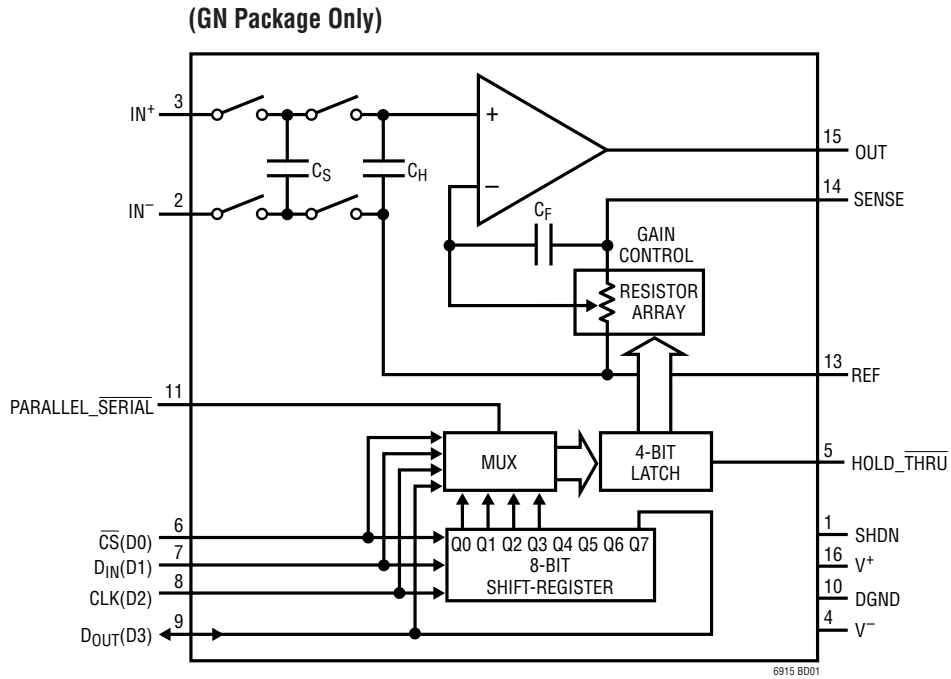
(GN Package Only)

3
IN$^+$
2
IN$^-$
$C_S$
$C_H$
+
−
$C_F$
15
OUT
14
SENSE
GAIN CONTROL
RESISTOR ARRAY
13
REF
11
PARALLEL_$\overline{\text{SERIAL}}$
MUX
4-BIT LATCH
5
HOLD_$\overline{\text{THRU}}$
6
$\overline{\text{CS}}$(D0)
7
$D_{IN}$(D1)
8
CLK(D2)
9
$D_{OUT}$(D3)
Q0 Q1 Q2 Q3 Q4 Q5 Q6 Q7
8-BIT
SHIFT-REGISTER
1
SHDN
16
V$^+$
10
DGND
4
V$^-$
6915 BD01